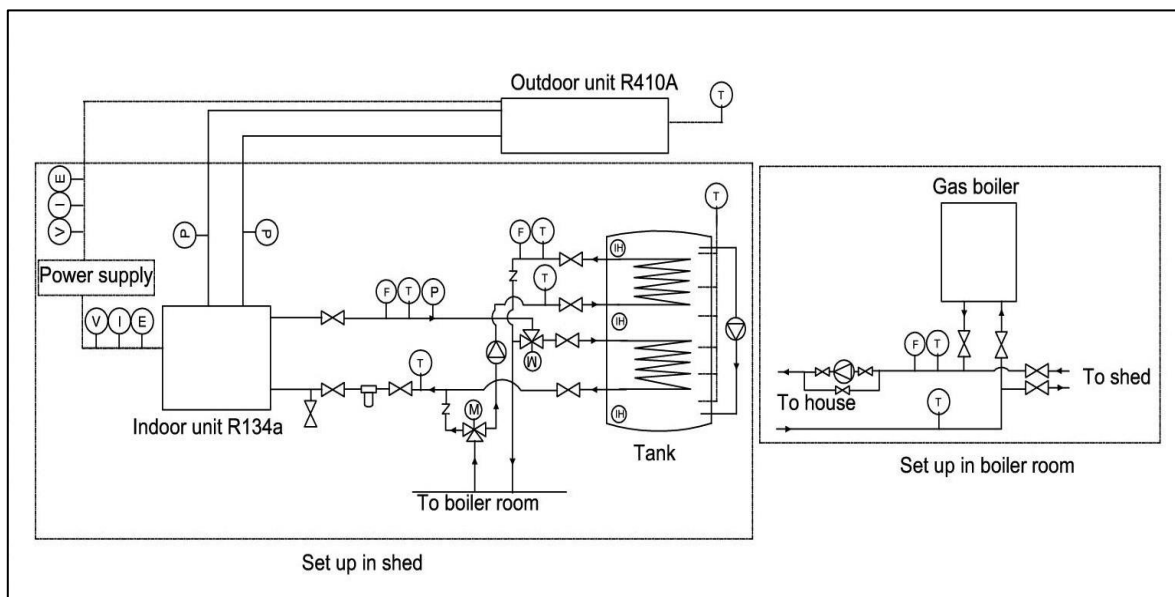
Outdoor unit R410A

T

E

I

V

P

P

Power supply

V I E

Indoor unit R134a

F T P

T

F T

T

Z

M

Z

M

IH

IH

IH

T

Tank

To boiler room

Set up in shed

Gas boiler

F T

T

To house

To shed

Set up in boiler room